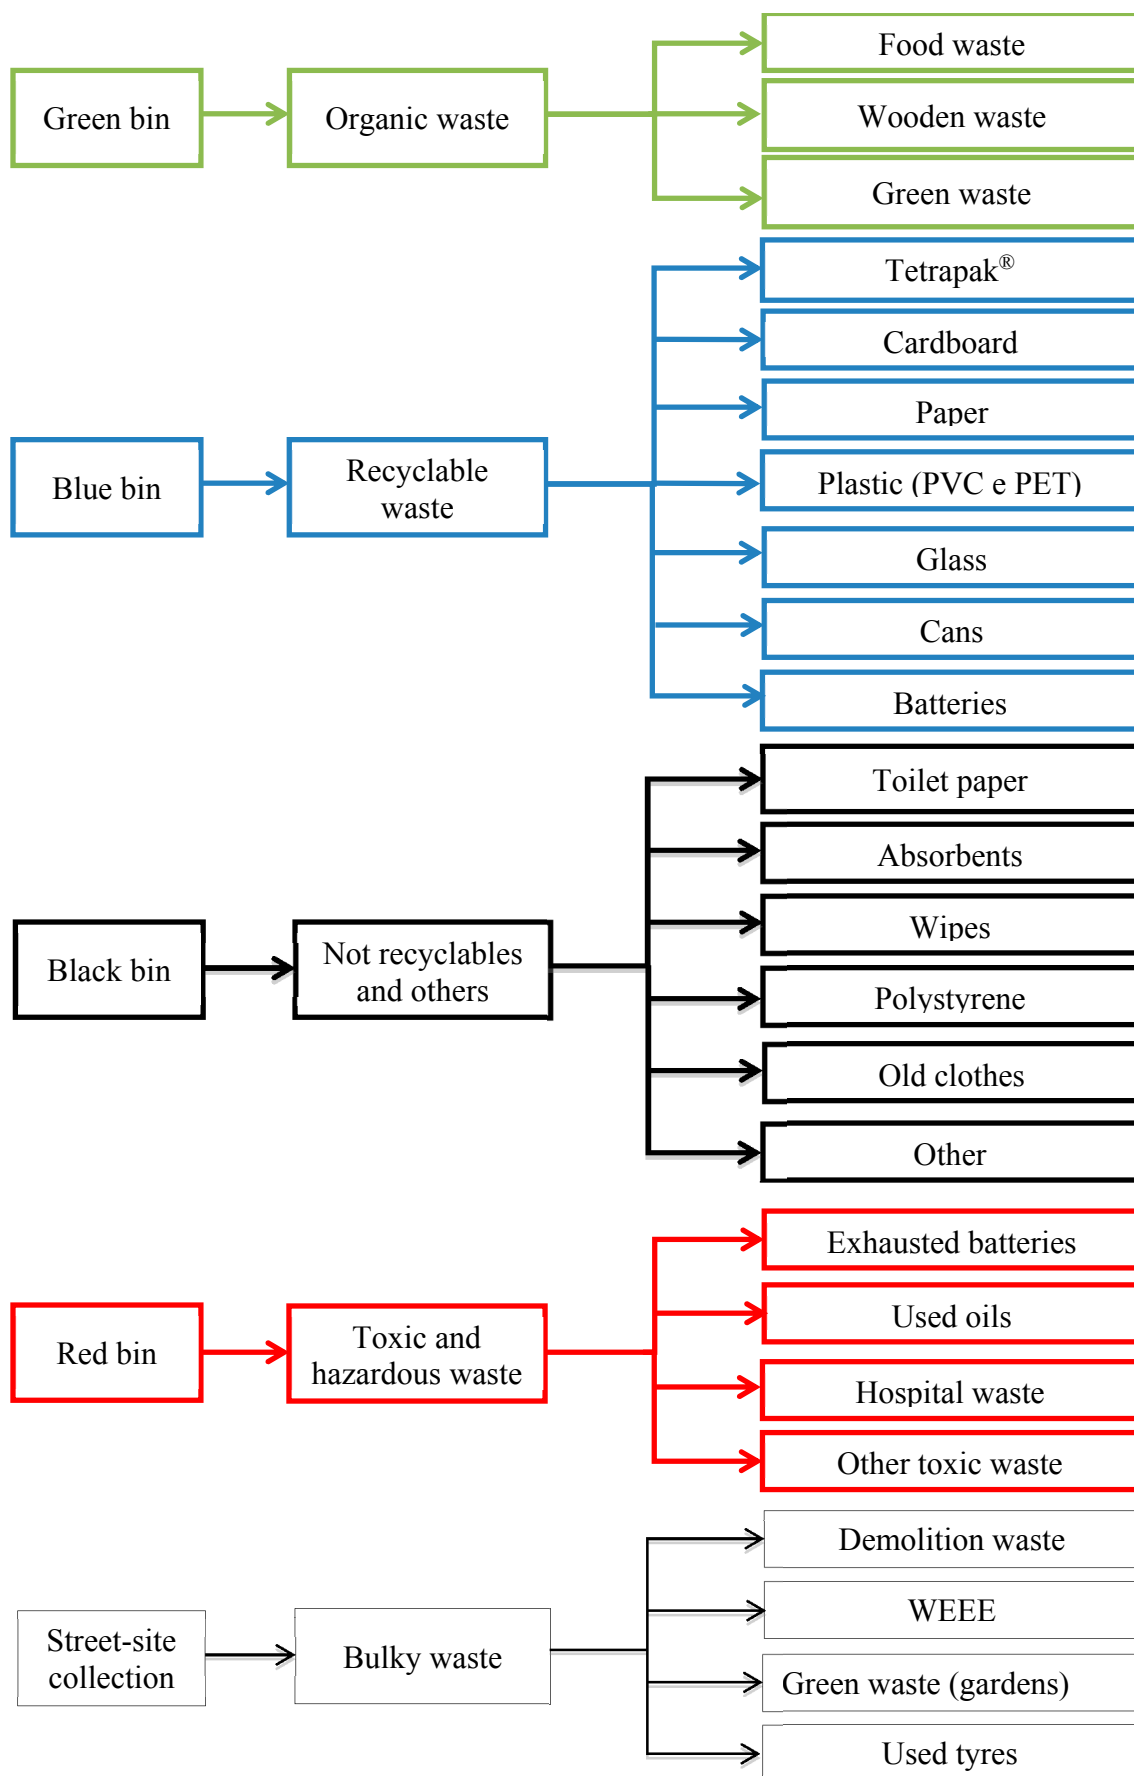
Green bin
Organic waste
Food waste
Wooden waste
Green waste

Blue bin
Recyclable waste
Tetrapak®
Cardboard
Paper
Plastic (PVC e PET)
Glass
Cans
Batteries

Black bin
Not recyclables and others
Toilet paper
Absorbents
Wipes
Polystyrene
Old clothes
Other

Red bin
Toxic and hazardous waste
Exhausted batteries
Used oils
Hospital waste
Other toxic waste

Street-site collection
Bulky waste
Demolition waste
WEEE
Green waste (gardens)
Used tyres